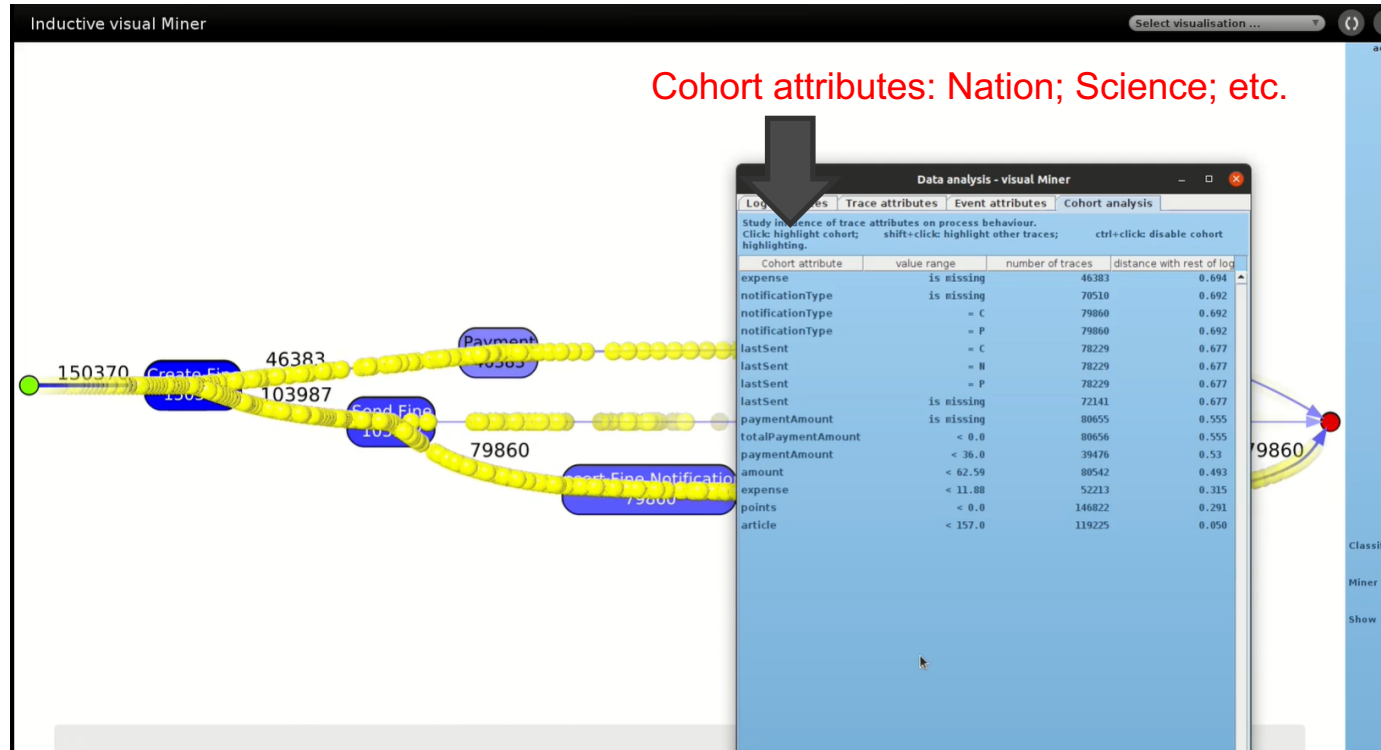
Inductive visual Miner

Select visualisation ...

Cohort attributes: Nation; Science; etc.

Data analysis - visual Miner

Log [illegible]es | Trace attributes | Event attributes | Cohort analysis

Study in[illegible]ence of trace attributes on process behaviour.
Click: highlight cohort; shift+click: highlight other traces; ctrl+click: disable cohort highlighting.

| Cohort attribute | value range | number of traces | distance with rest of log |
|---|---|---|---|
| expense | is missing | 46383 | 0.694 |
| notificationType | is missing | 70510 | 0.692 |
| notificationType | = C | 79860 | 0.692 |
| notificationType | = P | 79860 | 0.692 |
| lastSent | = C | 78229 | 0.677 |
| lastSent | = N | 78229 | 0.677 |
| lastSent | = P | 78229 | 0.677 |
| lastSent | is missing | 72141 | 0.677 |
| paymentAmount | is missing | 80655 | 0.555 |
| totalPaymentAmount | < 0.0 | 80656 | 0.555 |
| paymentAmount | < 36.0 | 39476 | 0.53 |
| amount | < 62.59 | 80542 | 0.493 |
| expense | < 11.88 | 52213 | 0.315 |
| points | < 0.0 | 146822 | 0.291 |
| article | < 157.0 | 119225 | 0.050 |

150370
Create Fi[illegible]
150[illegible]
46383
103987
Payment
46383
Send Fine
103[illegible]
79860
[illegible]ert Fine Notification
79860
79860

Classi
Miner
Show